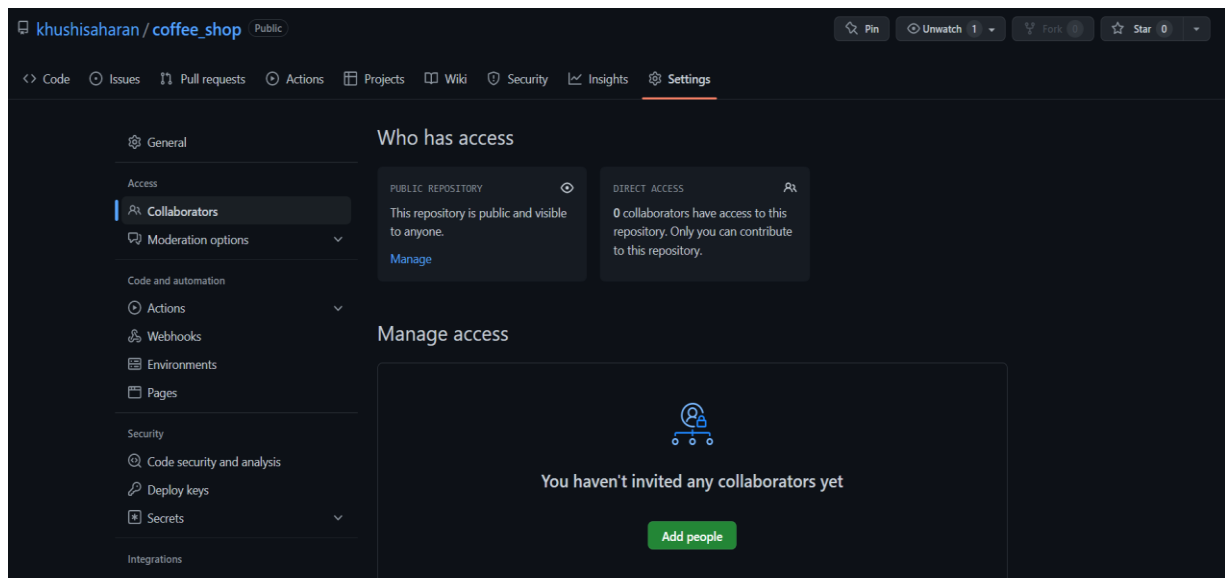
khushisaharan / coffee_shop Public

Pin Unwatch 1 Fork 0 Star 0

Code Issues Pull requests Actions Projects Wiki Security Insights Settings

General

Access

Collaborators

Moderation options

Code and automation

Actions

Webhooks

Environments

Pages

Security

Code security and analysis

Deploy keys

Secrets

Integrations

Who has access

PUBLIC REPOSITORY

This repository is public and visible to anyone.

Manage

DIRECT ACCESS

0 collaborators have access to this repository. Only you can contribute to this repository.

Manage access

You haven't invited any collaborators yet

Add people